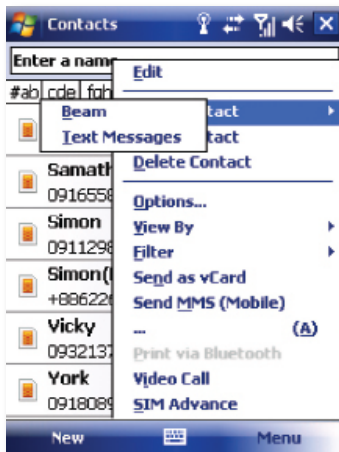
Contacts

Enter a name

#ab cde fgh

Samath
0916558

Simon
0911298

Simon(
+88622

Vicky
0932137

York
0918089

Edit

Beam
Text Messages

ntact
ntact

Delete Contact

Options...
View By
Filter
Send as vCard
Send MMS (Mobile)
... (A)
Print via Bluetooth
Video Call
SIM Advance

New

Menu